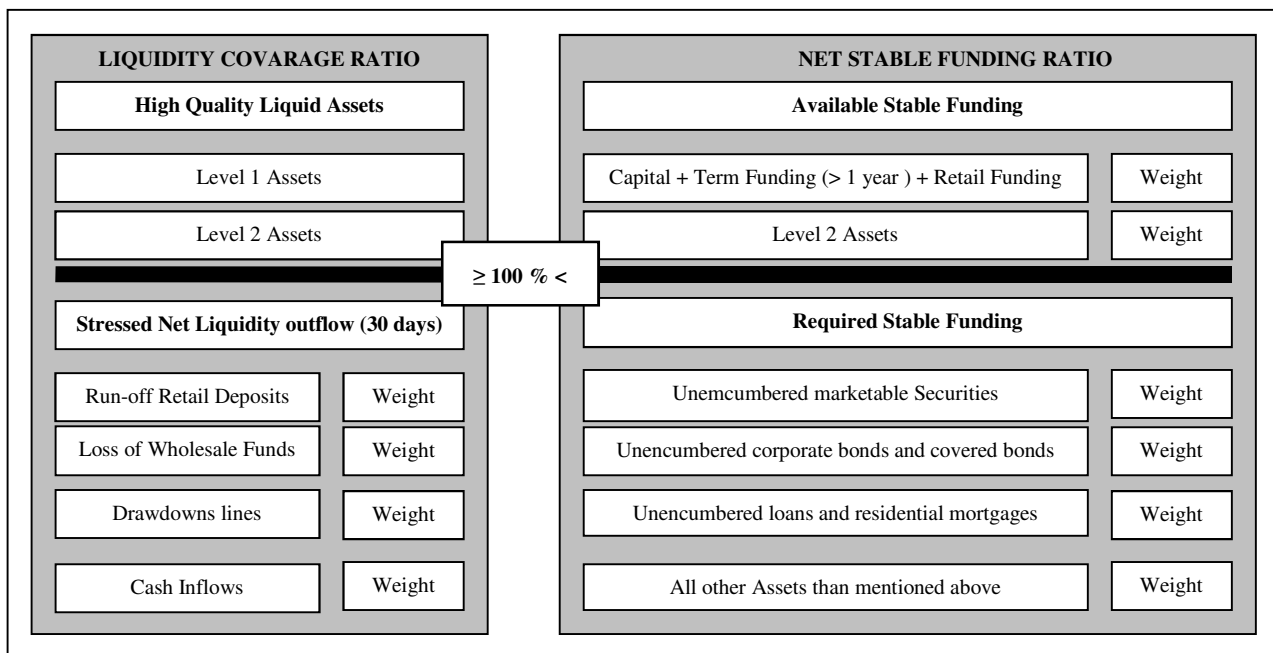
LIQUIDITY COVARAGE RATIO

High Quality Liquid Assets

Level 1 Assets

Level 2 Assets

Stressed Net Liquidity outflow (30 days)

Run-off Retail Deposits
Weight

Loss of Wholesale Funds
Weight

Drawdowns lines
Weight

Cash Inflows
Weight

$\geq 100$ % <

NET STABLE FUNDING RATIO

Available Stable Funding

Capital + Term Funding (> 1 year ) + Retail Funding
Weight

Level 2 Assets
Weight

Required Stable Funding

Unemcumbered marketable Securities
Weight

Unencumbered corporate bonds and covered bonds
Weight

Unencumbered loans and residential mortgages
Weight

All other Assets than mentioned above
Weight